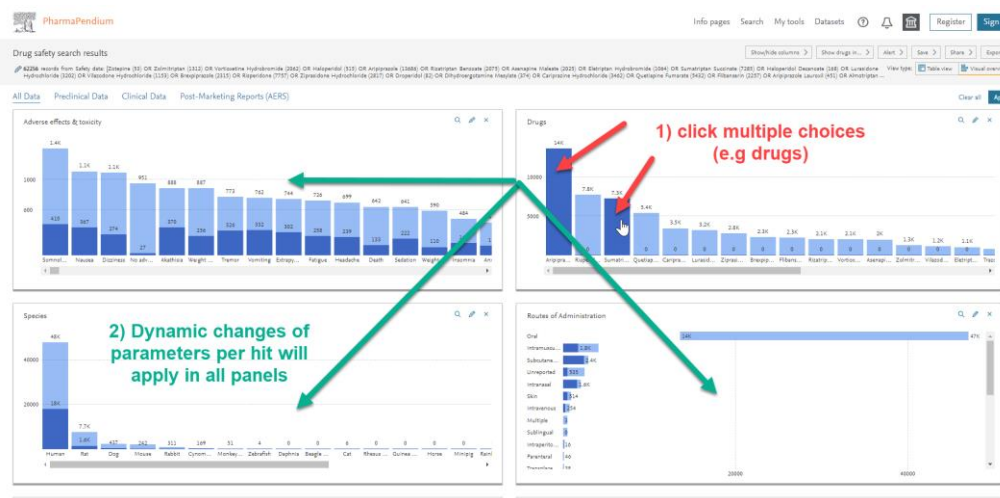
PharmaPendium

Info pages Search My tools Datasets Register Sign

Drug safety search results

Show/hide columns > Show drugs in... > Alert > Save > Share > Expo

62256 records from Safety data: [Zotepine (50) OR Zolmitriptan (1313) OR Vortioxetine Hydrobromide (3562) OR Haloperidol (515) OR Aripiprazole (13688) OR Rizatriptan Benzoate (2673) OR Asenapine Maleate (2825) OR Eletriptan Hydrobromide (1064) OR Sumatriptan Succinate (7385) OR Haloperidol Decanoate (168) OR Lurasidone Hydrochloride (3202) OR Vilazodone Hydrochloride (1153) OR Brexpiprazole (2315) OR Risperidone (7757) OR Ziprasidone Hydrochloride (2617) OR Droperidol (62) OR Dihydroergotamine Mesylate (374) OR Cariprazine Hydrochloride (3462) OR Quetiapine Fumarate (5422) OR Flibanserin (2257) OR Aripiprazole Lauroxil (431) OR Almotriptan ...

View type: Table view Visual overv

All Data Preclinical Data Clinical Data Post-Marketing Reports (AERS) Clear all Ap

Adverse effects & toxicity

1.4K 1.1K 1.1K 951 888 887 773 762 744 726 699 642 641 590 484
1000
500
418 367 274 27 376 334 320 332 302 258 239 133 222 120
Somnol... Nausea Dizziness No adv... Akathisia Weight ... Tremor Vomiting Extrapy... Fatigue Headache Death Sedation Weigh... Insomnia Anx

Drugs

1) click multiple choices (e.g drugs)

14K 7.8K 7.3K 3.4K 3.5K 3.2K 2.8K 2.3K 2.3K 2.1K 2.1K 2K 1.3K 1.2K 1.1K
10000
5000
Aripipra... Rispe... Sumatri... Quetiap... Caripra... Lurasid... Zipras... Brexpip... Fliban... Rizatri... Vortiox... Asenapi... Zolmitr... Vilazod... Eletript... Traz

Species

2) Dynamic changes of parameters per hit will apply in all panels

48K
40000
20000
18K
7.7K 1.8K 437 262 311 169 51 4 0 0 0 0 0 0 0
Human Rat Dog Mouse Rabbit Cynom... Monkey... Zebrafish Daphnia Beagle ... Cat Rhesus ... Guinea ... Horse Minipig Ram

Routes of Administration

Oral 14K 47K
Intramuscu... 1.8K
Subcutane... 1.4K
Unreported 535
Intranasal 1.6K
Skin 314
Intravenous 54
Multiple
Sublingual
Intraperito... 16
Parenteral 46
Transderm 16
20000 40000